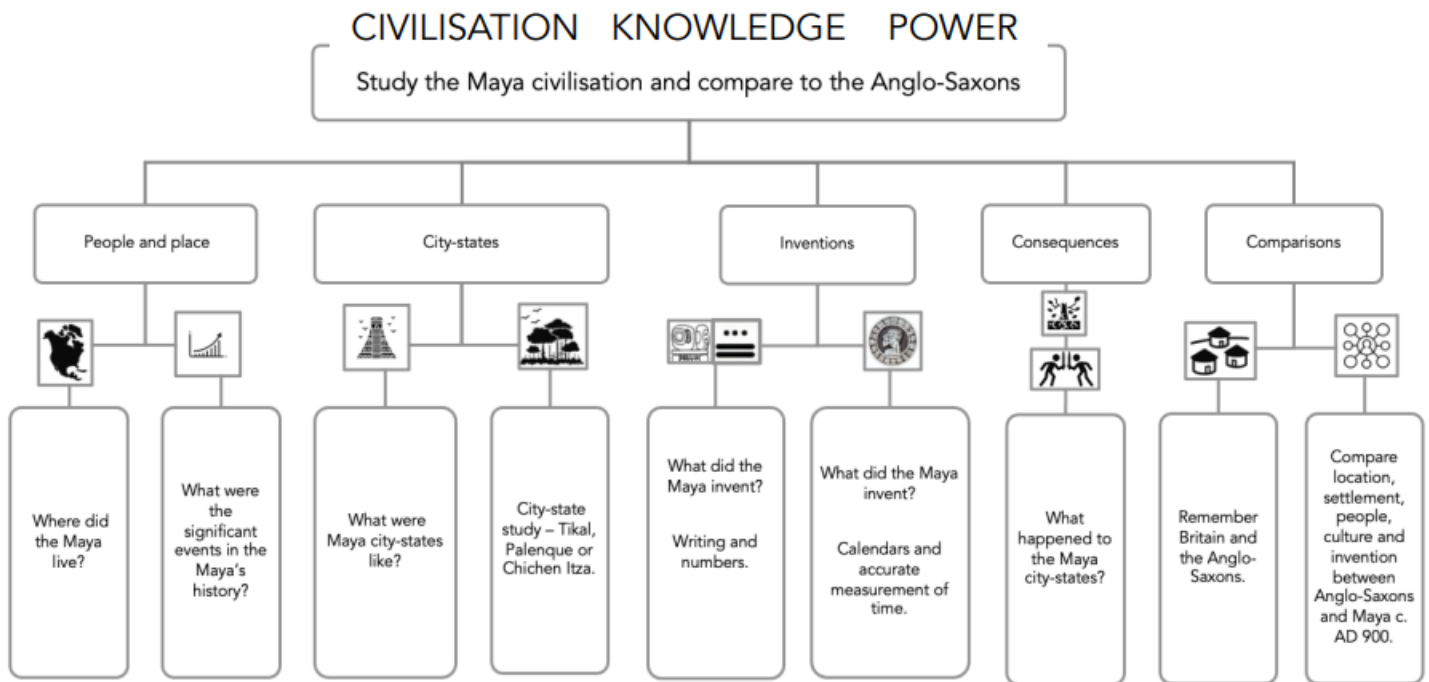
CIVILISATION KNOWLEDGE POWER

Study the Maya civilisation and compare to the Anglo-Saxons

People and place

City-states

Inventions

Consequences

Comparisons

Where did the Maya live?

What were the significant events in the Maya's history?

What were Maya city-states like?

City-state study – Tikal, Palenque or Chichen Itza.

What did the Maya invent?

Writing and numbers.

What did the Maya invent?

Calendars and accurate measurement of time.

What happened to the Maya city-states?

Remember Britain and the Anglo-Saxons.

Compare location, settlement, people, culture and invention between Anglo-Saxons and Maya c. AD 900.